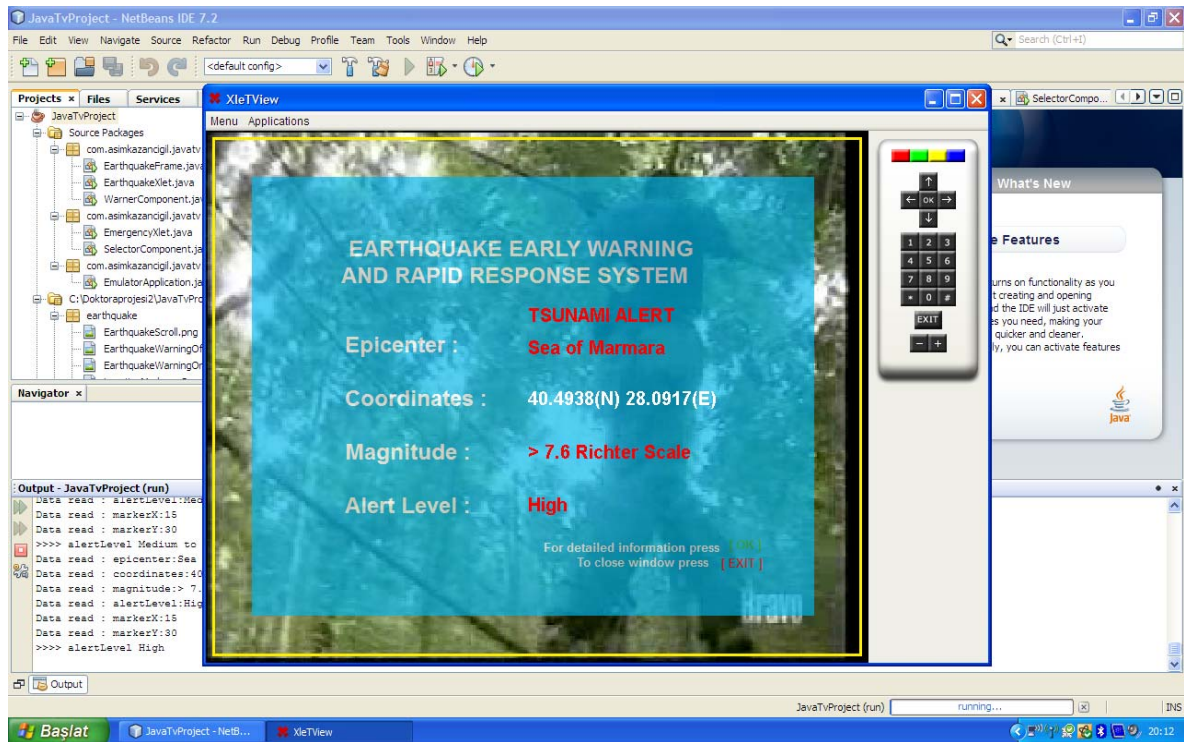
JavaTvProject - NetBeans IDE 7.2

File Edit View Navigate Source Refactor Run Debug Profile Team Tools Window Help

Search (Ctrl+I)

<default config>

Projects × Files Services

JavaTvProject
Source Packages
com.asimkazancigil.javatv
EarthquakeFrame.java
EarthquakeXlet.java
WarnerComponent.ja
com.asimkazancigil.javatv
EmergencyXlet.java
SelectorComponent.ja
com.asimkazancigil.javatv
EmulatorApplication.ja
C:\Doktoraprojesi2\JavaTvPro
earthquake
EarthquakeScroll.png
EarthquakeWarningOf
EarthquakeWarningOr

Navigator ×

Output - JavaTvProject (run)
Data read : alertLevel:Med
Data read : markerX:15
Data read : markerY:30
>>>> alertLevel Medium to
Data read : epicenter:Sea
Data read : coordinates:40
Data read : magnitude:> 7.
Data read : alertLevel:Hig
Data read : markerX:15
Data read : markerY:30
>>>> alertLevel High

Output

XleTView

Menu Applications

EARTHQUAKE EARLY WARNING
AND RAPID RESPONSE SYSTEM

TSUNAMI ALERT

Epicenter : Sea of Marmara

Coordinates : 40.4938(N) 28.0917(E)

Magnitude : > 7.6 Richter Scale

Alert Level : High

For detailed information press [ OK ]
To close window press [ EXIT ]

bravo

OK
1 2 3
4 5 6
7 8 9
* 0 #
EXIT
- +

× SelectorCompo...

What's New

e Features

urns on functionality as you
t creating and opening
d the IDE will just activate
s you need, making your
quicker and cleaner.
ly, you can activate features

Java

JavaTvProject (run) running... INS

Başlat JavaTvProject - NetB... XleTView 20:12